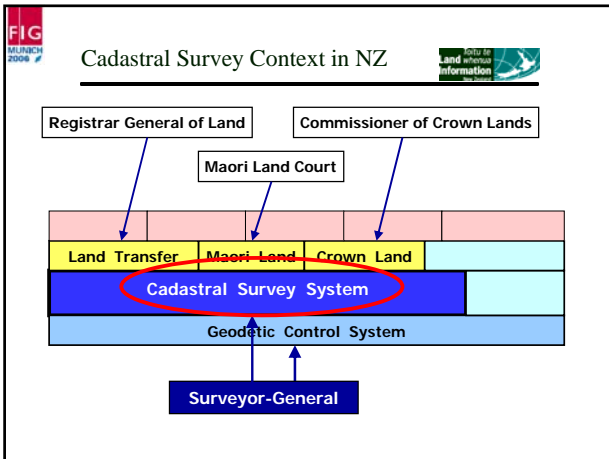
FIG
MUNICH
2006

Cadastral Survey Context in NZ

Toitū te
Land whenua
Information
New Zealand

Registrar General of Land

Commissioner of Crown Lands

Maori Land Court

Land Transfer

Maori Land

Crown Land

Cadastral Survey System

Geodetic Control System

Surveyor-General